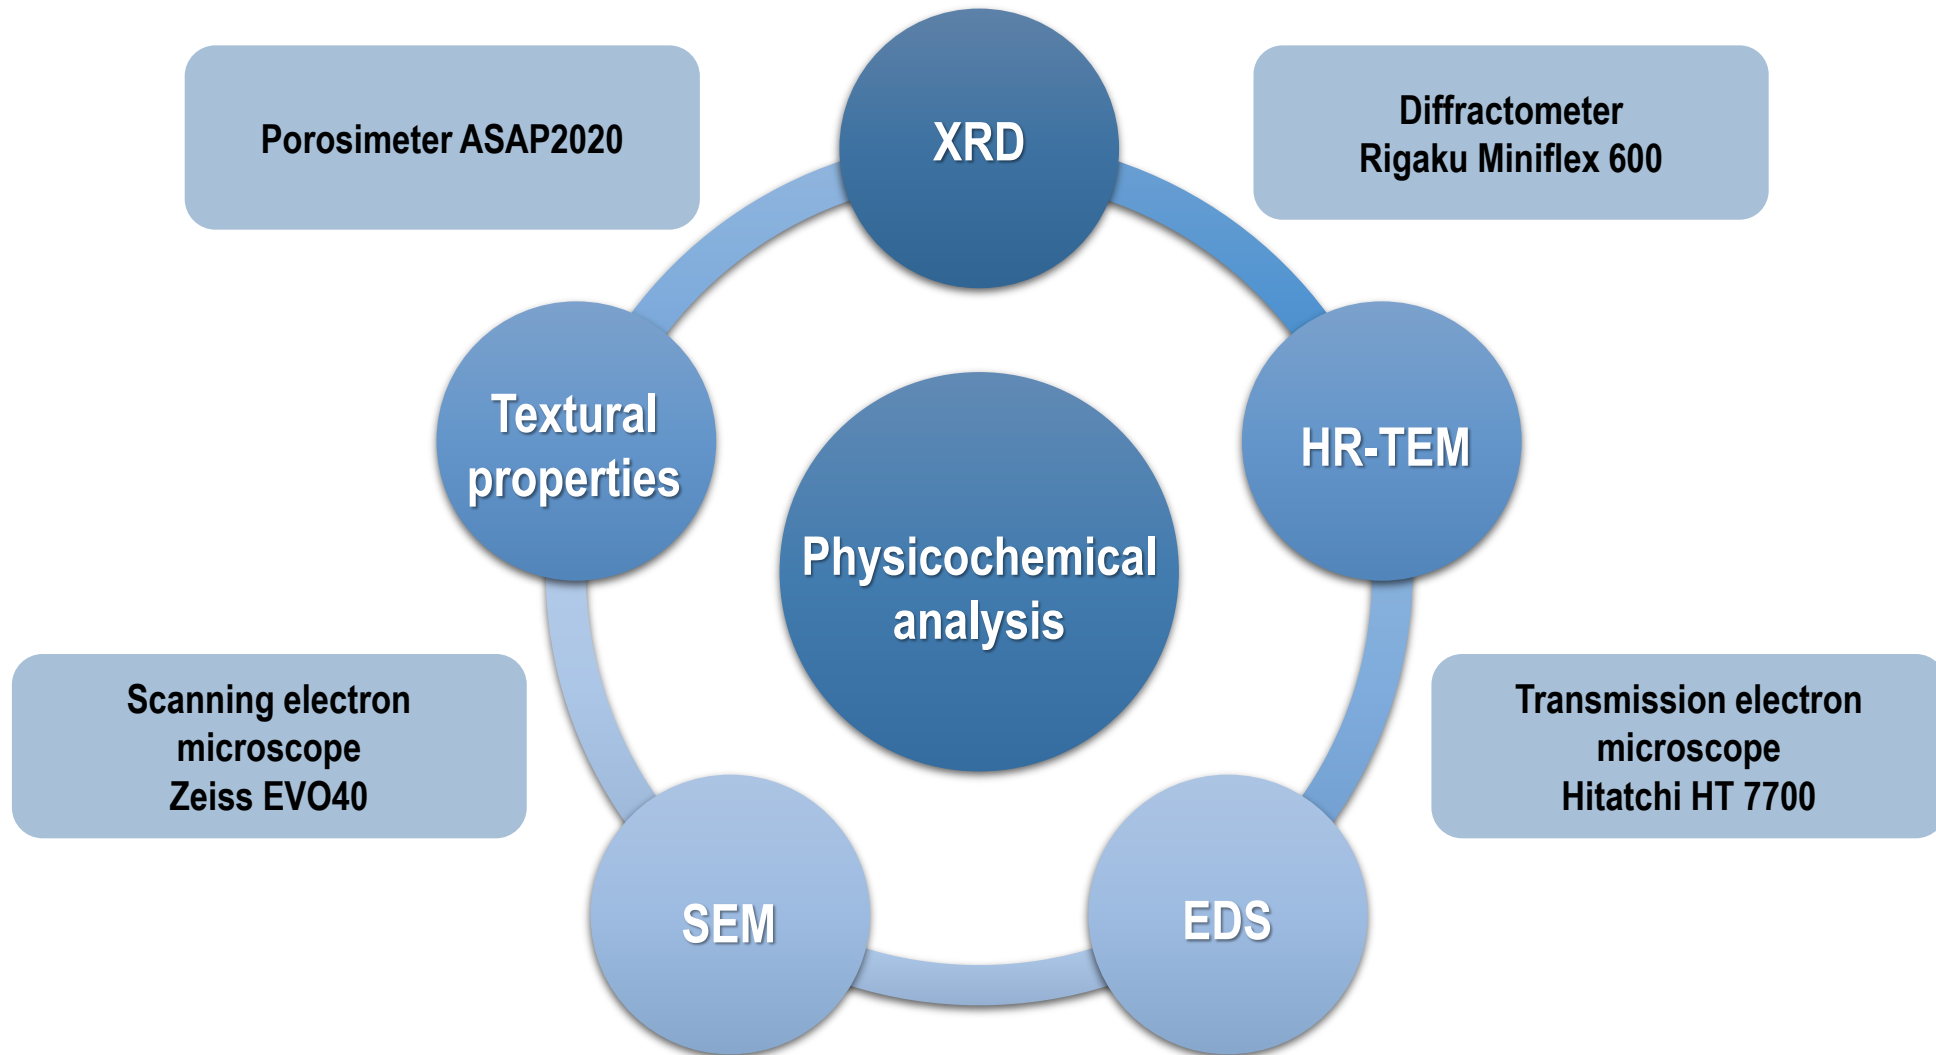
Porosimeter ASAP2020

XRD

Diffractometer
Rigaku Miniflex 600

Textural properties

Physicochemical analysis

HR-TEM

Scanning electron microscope
Zeiss EVO40

Transmission electron microscope
Hitatchi HT 7700

SEM

EDS